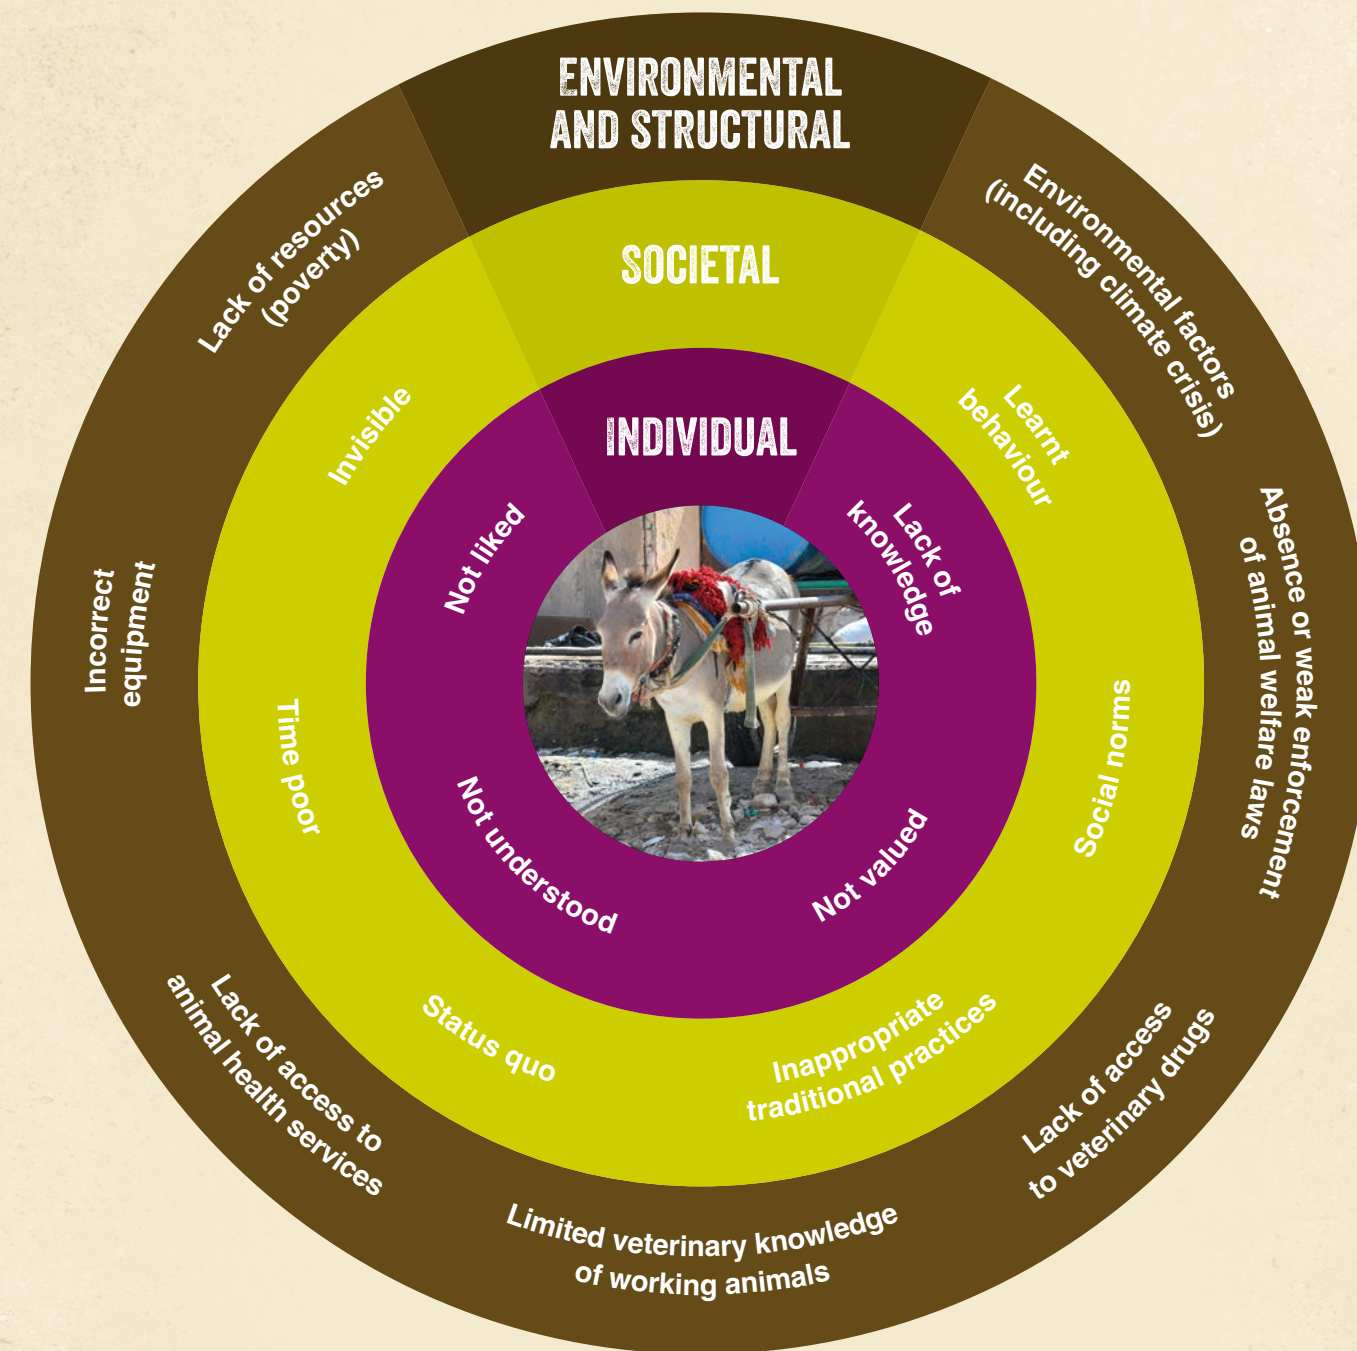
ENVIRONMENTAL AND STRUCTURAL

Lack of resources (poverty)

Environmental factors (including climate crisis)

Absence or weak enforcement of animal welfare laws

Lack of access to veterinary drugs

Limited veterinary knowledge of working animals

Lack of access to animal health services

Incorrect equipment

SOCIETAL

Invisible

Learnt behaviour

Social norms

Inappropriate traditional practices

Status quo

Time poor

INDIVIDUAL

Not liked

Lack of knowledge

Not valued

Not understood